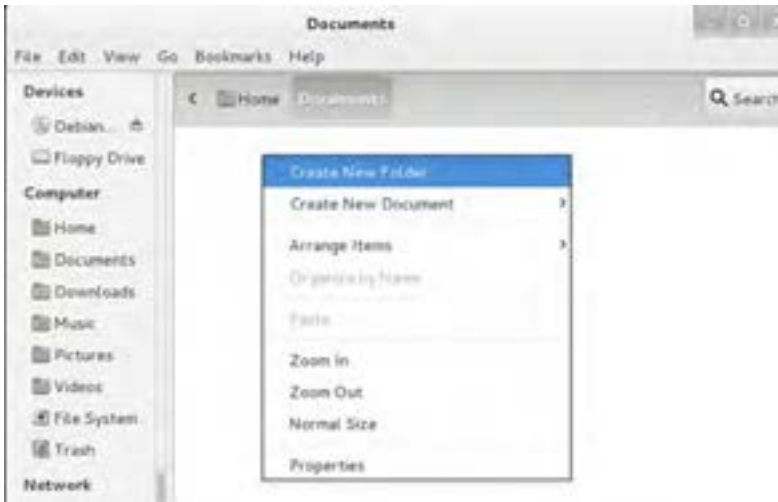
Documents

File Edit View Go Bookmarks Help

Devices
Debian...
Floppy Drive
Computer
Home
Documents
Downloads
Music
Pictures
Videos
File System
Trash
Network

Home Documents

Search

Create New Folder
Create New Document
Arrange Items
Organize by Name
Paste
Zoom In
Zoom Out
Normal Size
Properties